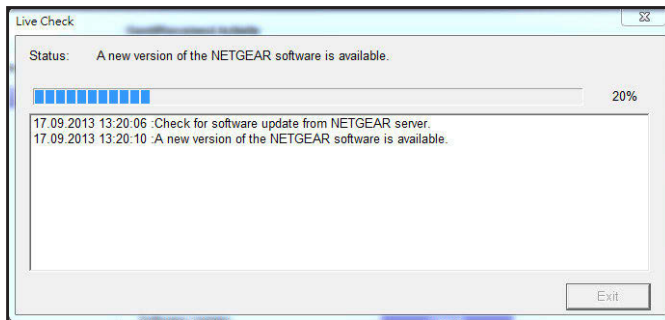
Live Check

Status: A new version of the NETGEAR software is available.

20%

17.09.2013 13:20:06 :Check for software update from NETGEAR server.
17.09.2013 13:20:10 :A new version of the NETGEAR software is available.

Exit